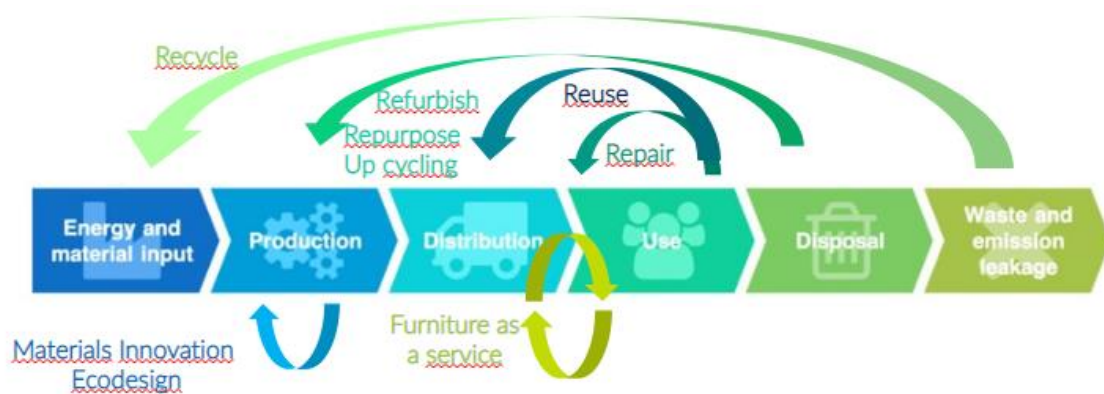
Recycle

Refurbish
Repurpose
Up cycling

Reuse

Repair

Energy and material input

Production

Distribution

Use

Disposal

Waste and emission leakage

Materials Innovation
Ecodesign

Furniture as a service